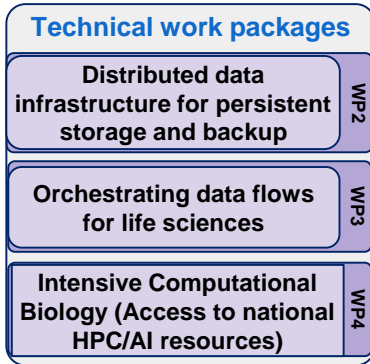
Technical work packages

Distributed data infrastructure for persistent storage and backup

WP2

Orchestrating data flows for life sciences

WP3

Intensive Computational Biology (Access to national HPC/AI resources)

WP4